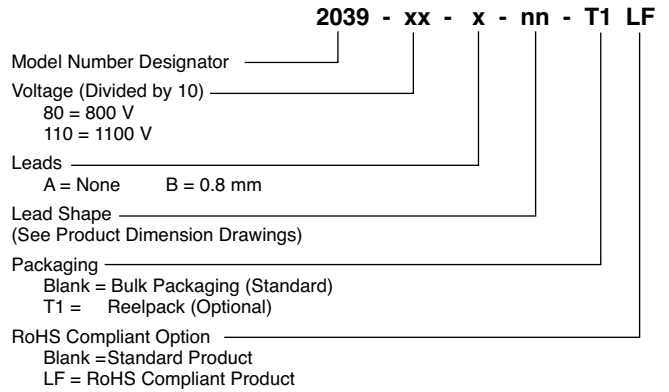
2039 - xx - x - nn - T1 LF

Model Number Designator

Voltage (Divided by 10)
80 = 800 V
110 = 1100 V

Leads
A = None B = 0.8 mm

Lead Shape
(See Product Dimension Drawings)

Packaging
Blank = Bulk Packaging (Standard)
T1 = Reelpack (Optional)

RoHS Compliant Option
Blank =Standard Product
LF = RoHS Compliant Product